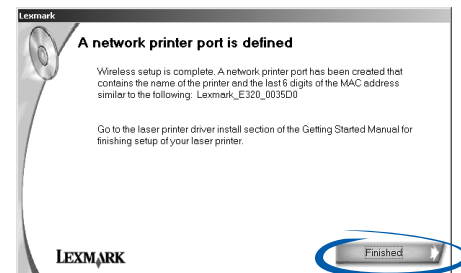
Lexmark

A network printer port is defined

Wireless setup is complete. A network printer port has been created that contains the name of the printer and the last 6 digits of the MAC address similar to the following: Lexmark_E320_0035D0

Go to the laser printer driver install section of the Getting Started Manual for finishing setup of your laser printer.

LEXMARK

Finished